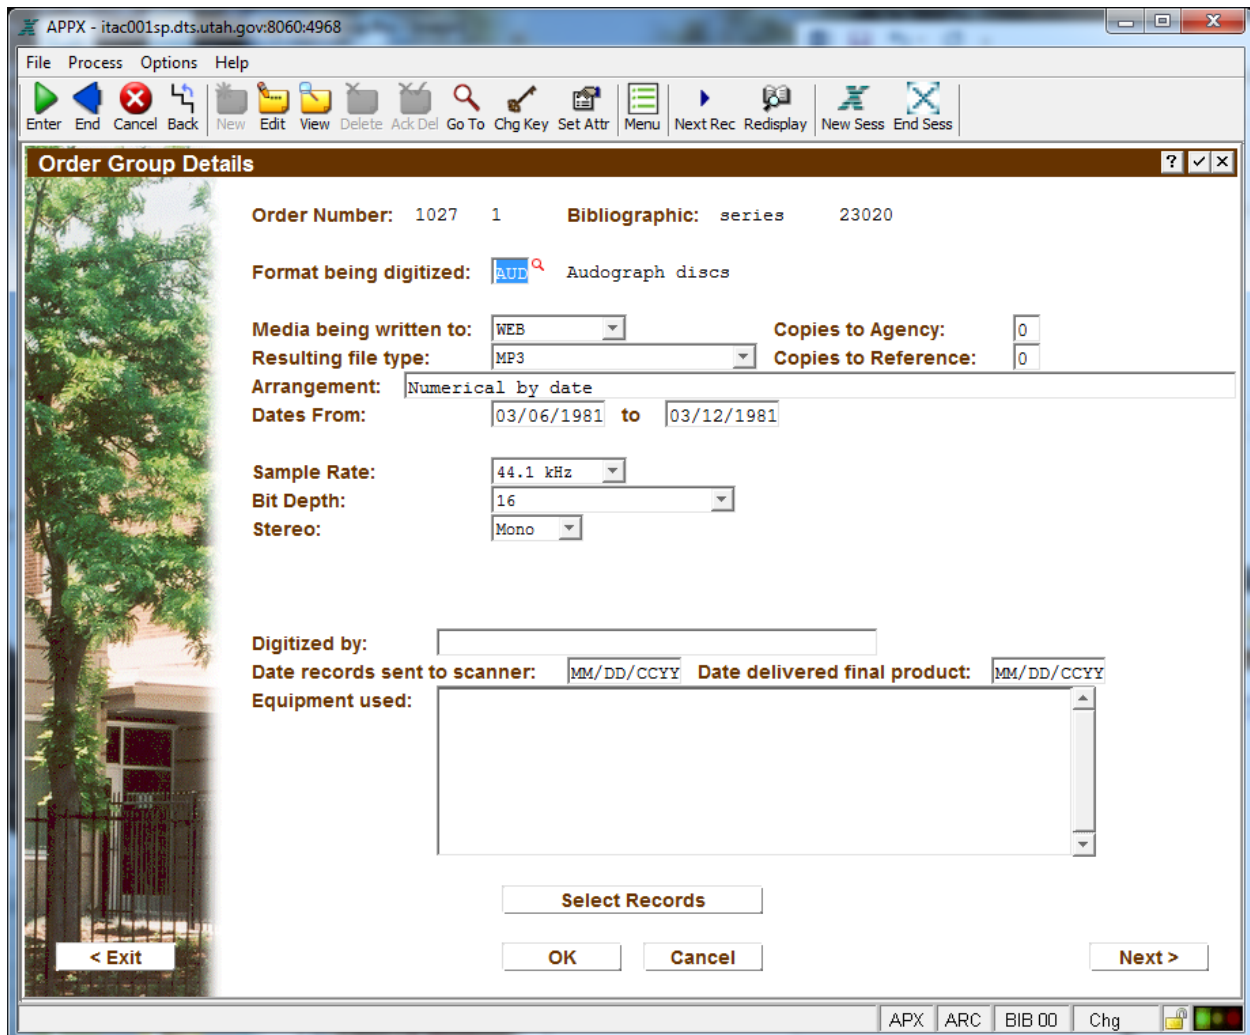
APPX - itac001sp.dts.utah.gov:8060:4968

File Process Options Help

Enter End Cancel Back New Edit View Delete Ack Del Go To Chg Key Set Attr Menu Next Rec Redisplay New Sess End Sess

Order Group Details

Order Number: 1027 1 Bibliographic: series 23020

Format being digitized: AUD Audograph discs

Media being written to: WEB Copies to Agency: 0
Resulting file type: MP3 Copies to Reference: 0
Arrangement: Numerical by date
Dates From: 03/06/1981 to 03/12/1981

Sample Rate: 44.1 kHz
Bit Depth: 16
Stereo: Mono

Digitized by:
Date records sent to scanner: MM/DD/CCYY Date delivered final product: MM/DD/CCYY
Equipment used:

Select Records

< Exit OK Cancel Next >

APX ARC BIB 00 Chg